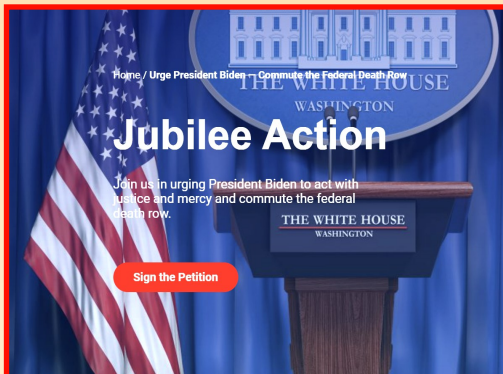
THE WHITE HOUSE
WASHINGTON

Home / Urge President Biden — Commute the Federal Death Row

Jubilee Action

Join us in urging President Biden to act with justice and mercy and commute the federal death row.

THE WHITE HOUSE
WASHINGTON

Sign the Petition